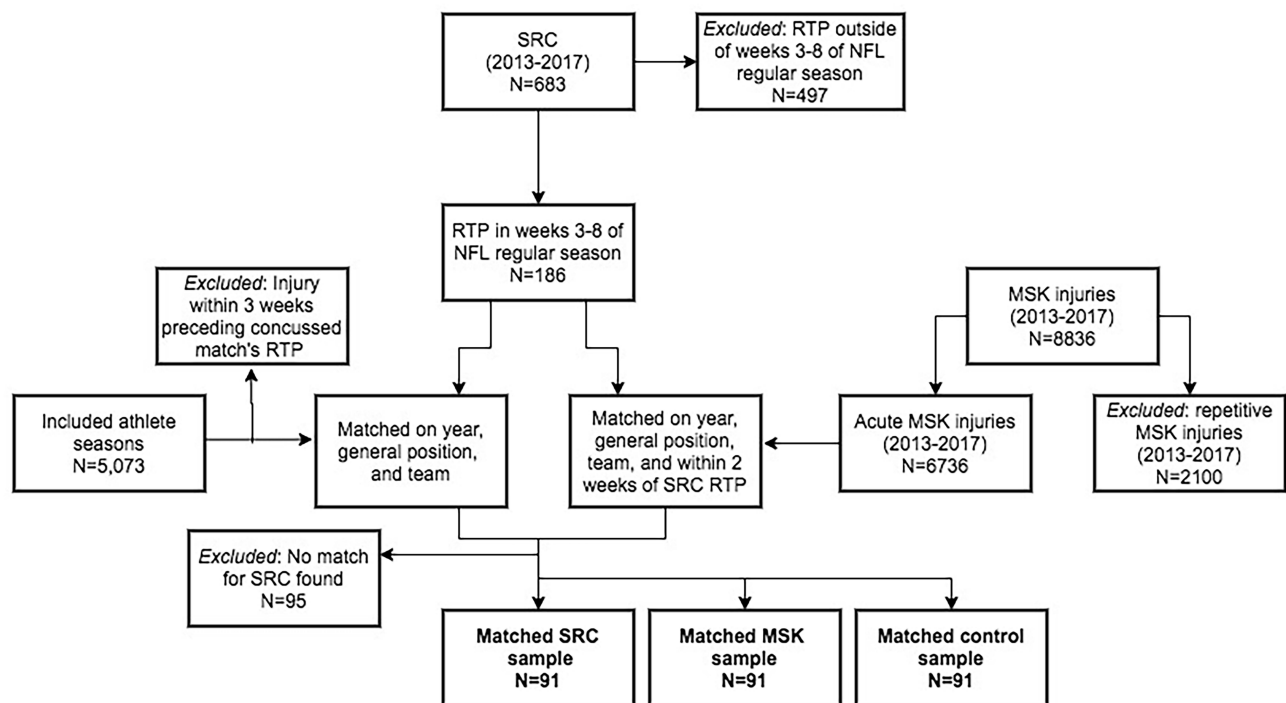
SRC
(2013-2017)
N=683

*Excluded*: RTP outside of weeks 3-8 of NFL regular season
N=497

RTP in weeks 3-8 of NFL regular season
N=186

*Excluded*: Injury within 3 weeks preceding concussed match's RTP

MSK injuries
(2013-2017)
N=8836

Included athlete seasons
N=5,073

Matched on year, general position, and team

Matched on year, general position, team, and within 2 weeks of SRC RTP

Acute MSK injuries
(2013-2017)
N=6736

*Excluded*: repetitive MSK injuries
(2013-2017)
N=2100

*Excluded*: No match for SRC found
N=95

**Matched SRC sample**
**N=91**

**Matched MSK sample**
**N=91**

**Matched control sample**
**N=91**